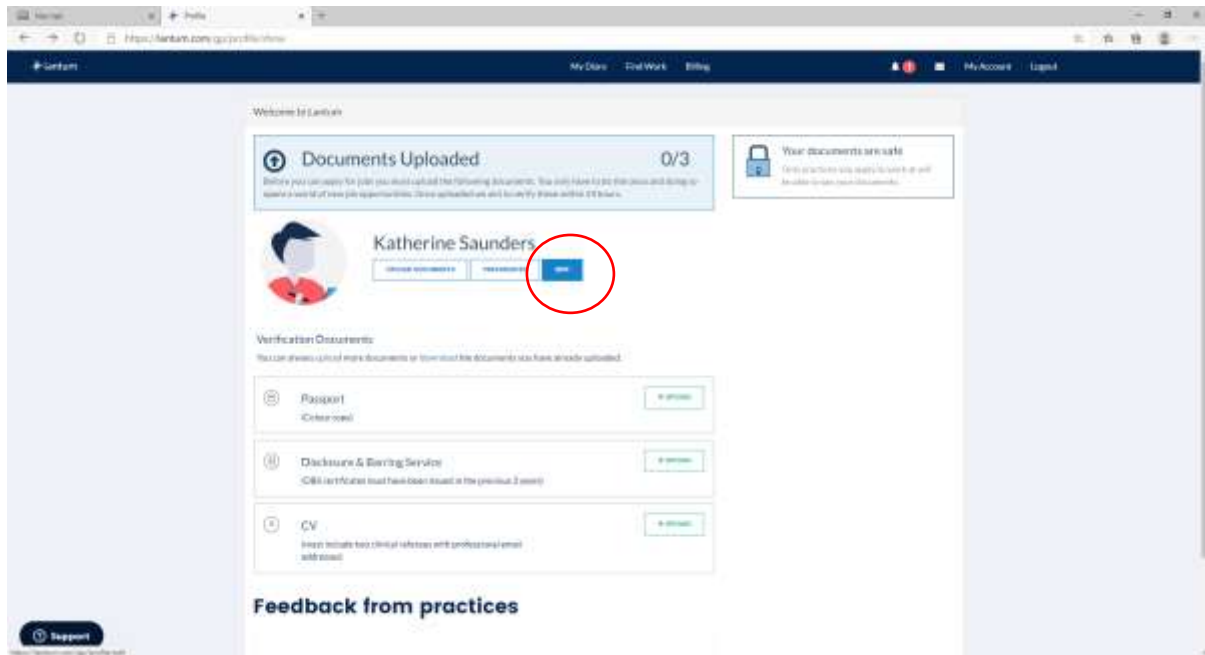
Profile

https://lantum.com/gp/profile/view

Lantum

My Diary Find Work Billing

My Account Logout

Welcome to Lantum

Documents Uploaded 0/3

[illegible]

Your documents are safe

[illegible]

Katherine Saunders

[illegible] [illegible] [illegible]

Verification Documents

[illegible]

Passport

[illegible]

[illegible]

Disclosure & Barring Service

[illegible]

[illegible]

CV

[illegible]

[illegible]

Feedback from practices

Support